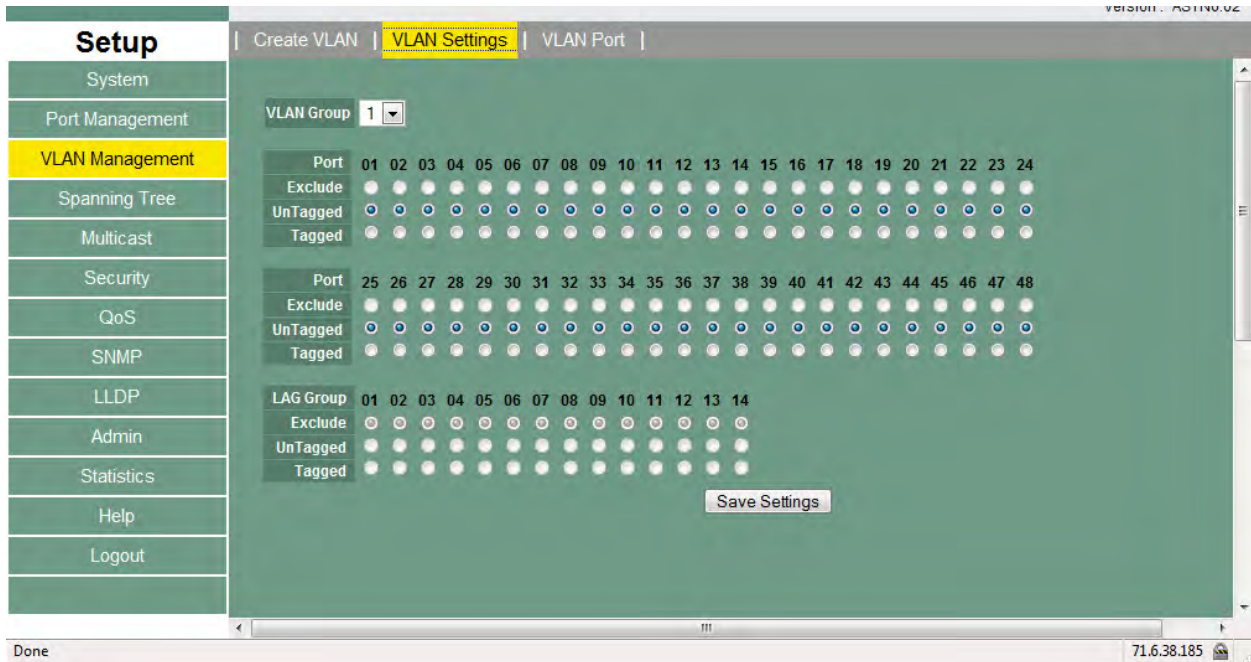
Version : A31N0.02

Setup

| Create VLAN | VLAN Settings | VLAN Port |

System
Port Management
VLAN Management
Spanning Tree
Multicast
Security
QoS
SNMP
LLDP
Admin
Statistics
Help
Logout

VLAN Group 1

| Port | 01 | 02 | 03 | 04 | 05 | 06 | 07 | 08 | 09 | 10 | 11 | 12 | 13 | 14 | 15 | 16 | 17 | 18 | 19 | 20 | 21 | 22 | 23 | 24 |
|---|---|---|---|---|---|---|---|---|---|---|---|---|---|---|---|---|---|---|---|---|---|---|---|---|
| Exclude | | | | | | | | | | | | | | | | | | | | | | | | |
| UnTagged | | | | | | | | | | | | | | | | | | | | | | | | |
| Tagged | | | | | | | | | | | | | | | | | | | | | | | | |

| Port | 25 | 26 | 27 | 28 | 29 | 30 | 31 | 32 | 33 | 34 | 35 | 36 | 37 | 38 | 39 | 40 | 41 | 42 | 43 | 44 | 45 | 46 | 47 | 48 |
|---|---|---|---|---|---|---|---|---|---|---|---|---|---|---|---|---|---|---|---|---|---|---|---|---|
| Exclude | | | | | | | | | | | | | | | | | | | | | | | | |
| UnTagged | | | | | | | | | | | | | | | | | | | | | | | | |
| Tagged | | | | | | | | | | | | | | | | | | | | | | | | |

| LAG Group | 01 | 02 | 03 | 04 | 05 | 06 | 07 | 08 | 09 | 10 | 11 | 12 | 13 | 14 |
|---|---|---|---|---|---|---|---|---|---|---|---|---|---|---|
| Exclude | | | | | | | | | | | | | | |
| UnTagged | | | | | | | | | | | | | | |
| Tagged | | | | | | | | | | | | | | |

Save Settings

Done

71.6.38.185